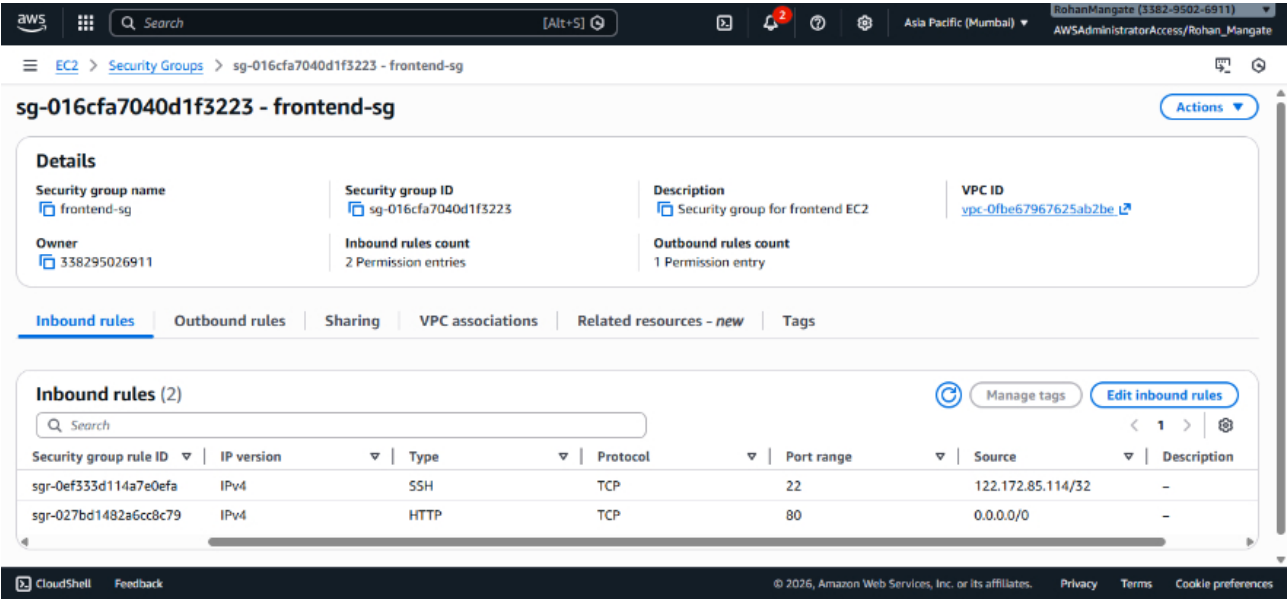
aws Search [Alt+S] 2 Asia Pacific (Mumbai) ▾ RohanMangate (3382-9502-6911) AWSAdministratorAccess/Rohan_Mangate

EC2 > Security Groups > sg-016cfa7040d1f3223 - frontend-sg

sg-016cfa7040d1f3223 - frontend-sg

Actions ▼

Details

Security group name
frontend-sg

Security group ID
sg-016cfa7040d1f3223

Description
Security group for frontend EC2

VPC ID
vpc-0fbe67967625ab2be

Owner
338295026911

Inbound rules count
2 Permission entries

Outbound rules count
1 Permission entry

Inbound rules | Outbound rules | Sharing | VPC associations | Related resources - new | Tags

Inbound rules (2)

Manage tags | Edit inbound rules

Search

< 1 >

| Security group rule ID | IP version | Type | Protocol | Port range | Source | Description |
|---|---|---|---|---|---|---|
| sgr-0ef333d114a7e0efa | IPv4 | SSH | TCP | 22 | 122.172.85.114/32 | – |
| sgr-027bd1482a6cc8c79 | IPv4 | HTTP | TCP | 80 | 0.0.0.0/0 | – |

CloudShell Feedback © 2026, Amazon Web Services, Inc. or its affiliates. Privacy Terms Cookie preferences